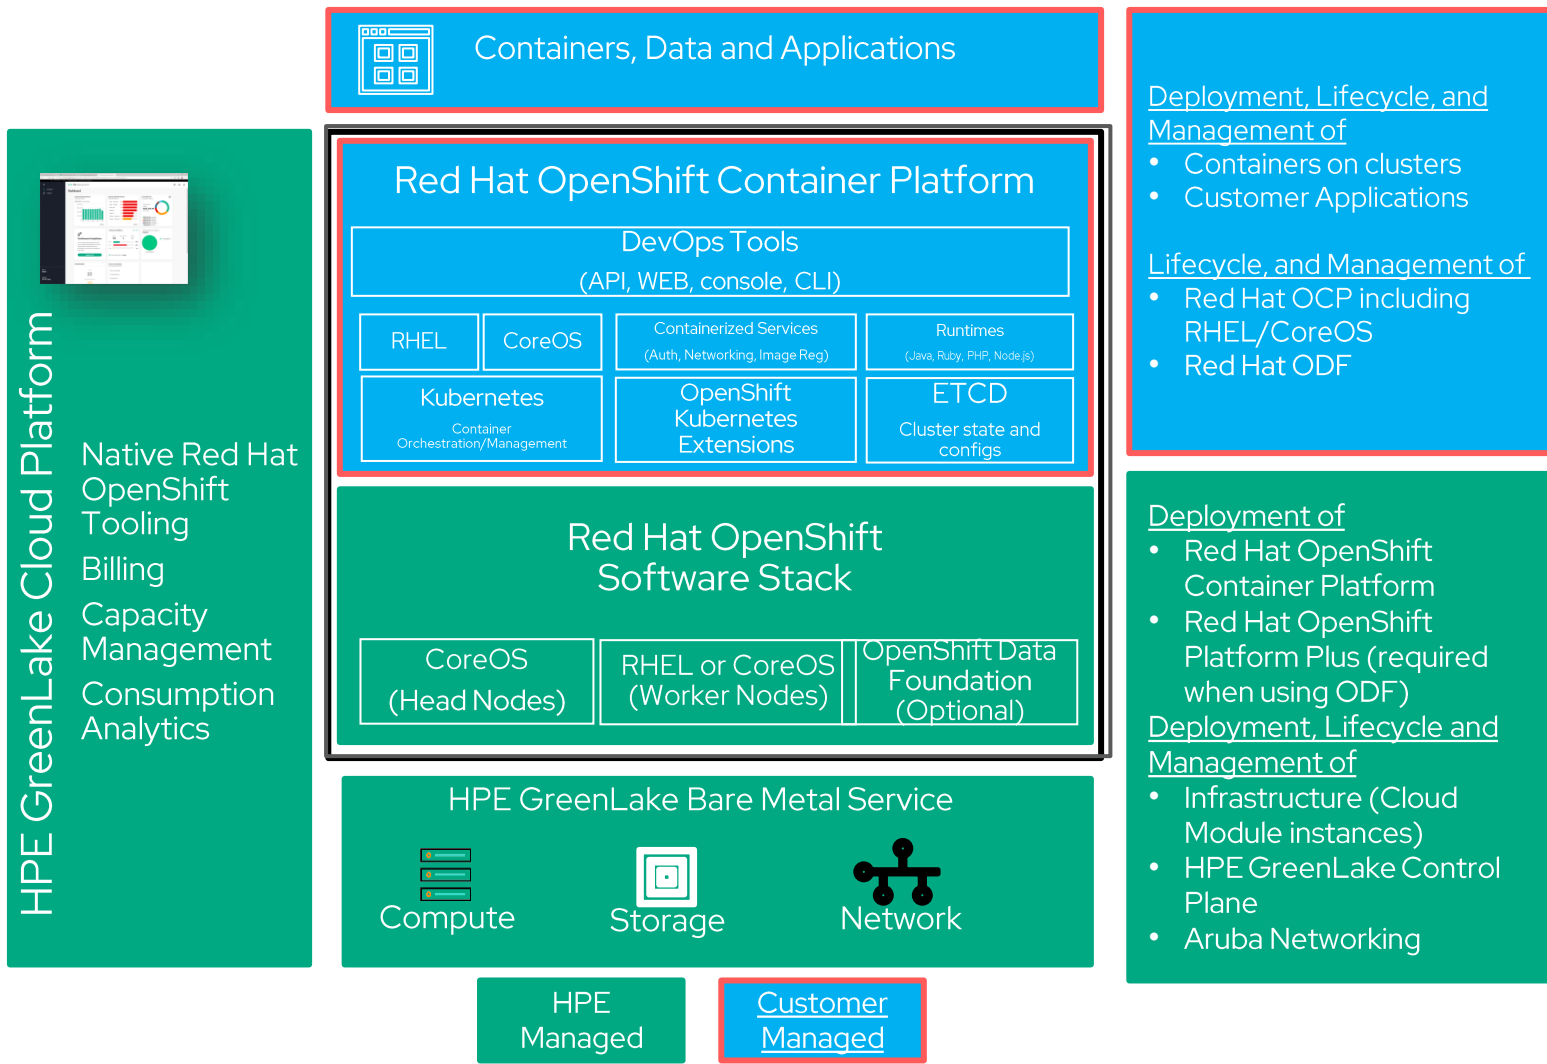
Containers, Data and Applications

HPE GreenLake Cloud Platform

Native Red Hat OpenShift Tooling
Billing
Capacity Management
Consumption Analytics

Red Hat OpenShift Container Platform

DevOps Tools
(API, WEB, console, CLI)

RHEL
CoreOS
Containerized Services
(Auth, Networking, Image Reg)
Runtimes
(Java, Ruby, PHP, Node.js)

Kubernetes
Container Orchestration/Management
OpenShift Kubernetes Extensions
ETCD
Cluster state and configs

Red Hat OpenShift Software Stack

CoreOS
(Head Nodes)
RHEL or CoreOS
(Worker Nodes)
OpenShift Data Foundation
(Optional)

HPE GreenLake Bare Metal Service

Compute
Storage
Network

HPE Managed
Customer Managed

Deployment, Lifecycle, and Management of
• Containers on clusters
• Customer Applications

Lifecycle, and Management of
• Red Hat OCP including RHEL/CoreOS
• Red Hat ODF

Deployment of
• Red Hat OpenShift Container Platform
• Red Hat OpenShift Platform Plus (required when using ODF)
Deployment, Lifecycle and Management of
• Infrastructure (Cloud Module instances)
• HPE GreenLake Control Plane
• Aruba Networking